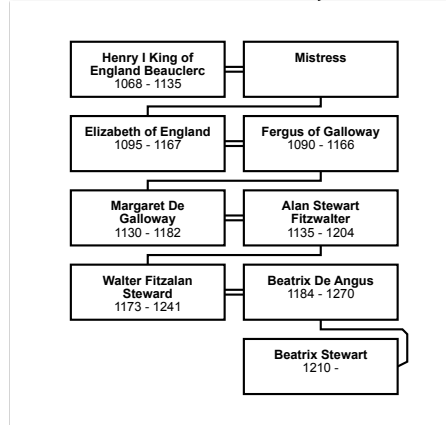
**Henry I King of England Beauclerc**
1068 - 1135

**Mistress**

**Elizabeth of England**
1095 - 1167

**Fergus of Galloway**
1090 - 1166

**Margaret De Galloway**
1130 - 1182

**Alan Stewart Fitzwalter**
1135 - 1204

**Walter Fitzalan Steward**
1173 - 1241

**Beatrix De Angus**
1184 - 1270

**Beatrix Stewart**
1210 -